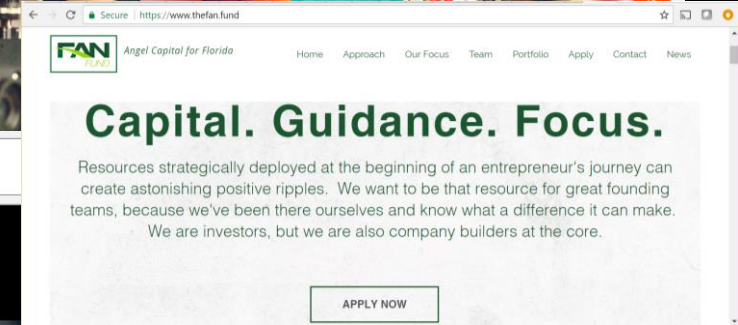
Secure | https://www.thefan.fund

FAN FUND

Angel Capital for Florida

Home Approach Our Focus Team Portfolio Apply Contact News

Capital. Guidance. Focus.

Resources strategically deployed at the beginning of an entrepreneur's journey can create astonishing positive ripples. We want to be that resource for great founding teams, because we've been there ourselves and know what a difference it can make. We are investors, but we are also company builders at the core.

APPLY NOW